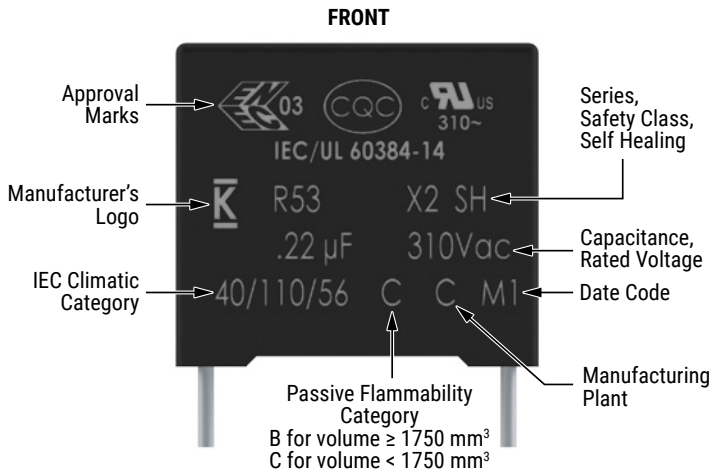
FRONT

Approval Marks

ENEC 03 CQC c UR us 310~

IEC/UL 60384-14

Series, Safety Class, Self Healing

Manufacturer's Logo

K R53 X2 SH

.22 µF 310Vac

Capacitance, Rated Voltage

IEC Climatic Category

40/110/56 C C M1

Date Code

Manufacturing Plant

Passive Flammability Category
B for volume ≥ 1750 mm$^3$
C for volume < 1750 mm$^3$